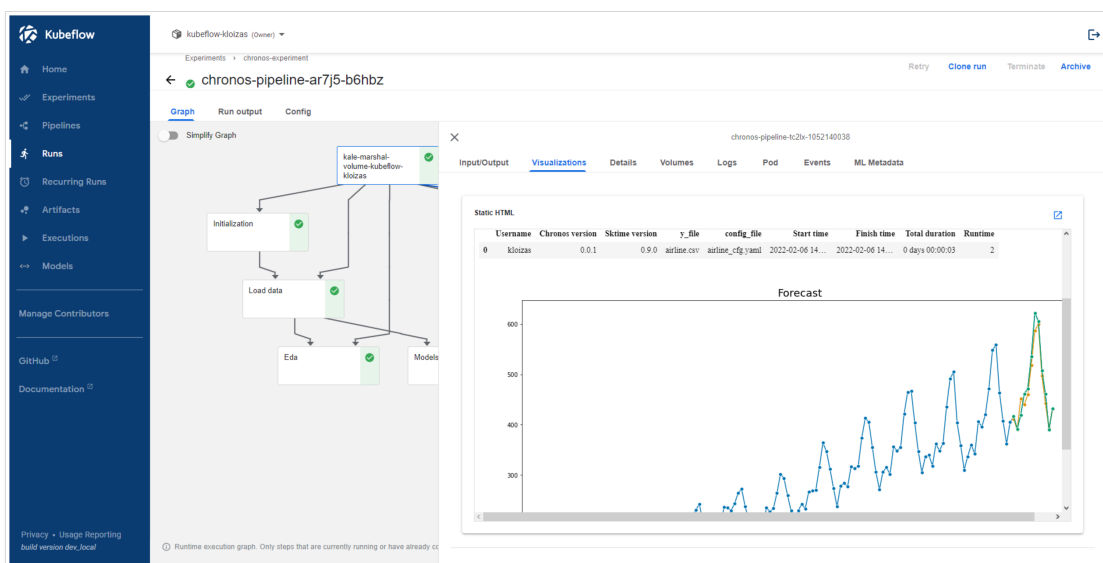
Kubeflow

Home
Experiments
Pipelines
Runs
Recurring Runs
Artifacts
Executions
Models

Manage Contributors

GitHub
Documentation

Privacy • Usage Reporting
build version dev_local

kubeflow-kloizas (Owner)

Experiments › chronos-experiment
chronos-pipeline-ar7j5-b6hbz

Retry Clone run Terminate Archive

Graph Run output Config

Simplify Graph

kale-marshal-volume-kubeflow-kloizas
Initialization
Load data
Eda
Models

Runtime execution graph. Only steps that are currently running or have already c

chronos-pipeline-tc2lx-1052140038

Input/Output Visualizations Details Volumes Logs Pod Events ML Metadata

Static HTML

| | Username | Chronos version | Sktime version | y_file | config_file | Start time | Finish time | Total duration | Runtime |
|---|---|---|---|---|---|---|---|---|---|
| 0 | kloizas | 0.0.1 | 0.9.0 | airline.csv | airline_cfg.yaml | 2022-02-06 14... | 2022-02-06 14... | 0 days 00:00:03 | 2 |

Forecast

600
500
400
300